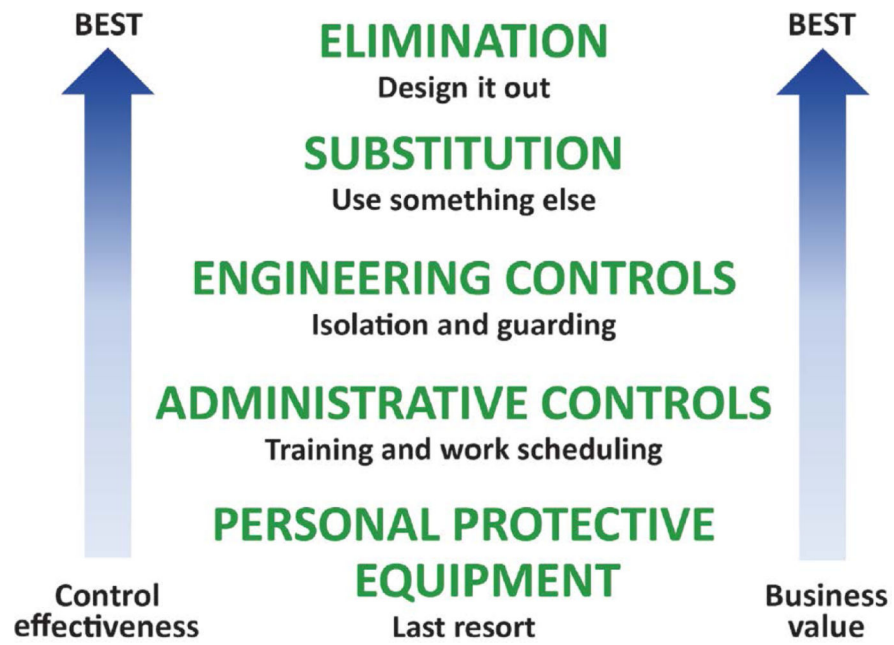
BEST

ELIMINATION
Design it out

BEST

SUBSTITUTION
Use something else

ENGINEERING CONTROLS
Isolation and guarding

ADMINISTRATIVE CONTROLS
Training and work scheduling

PERSONAL PROTECTIVE EQUIPMENT
Last resort

Control effectiveness

Business value